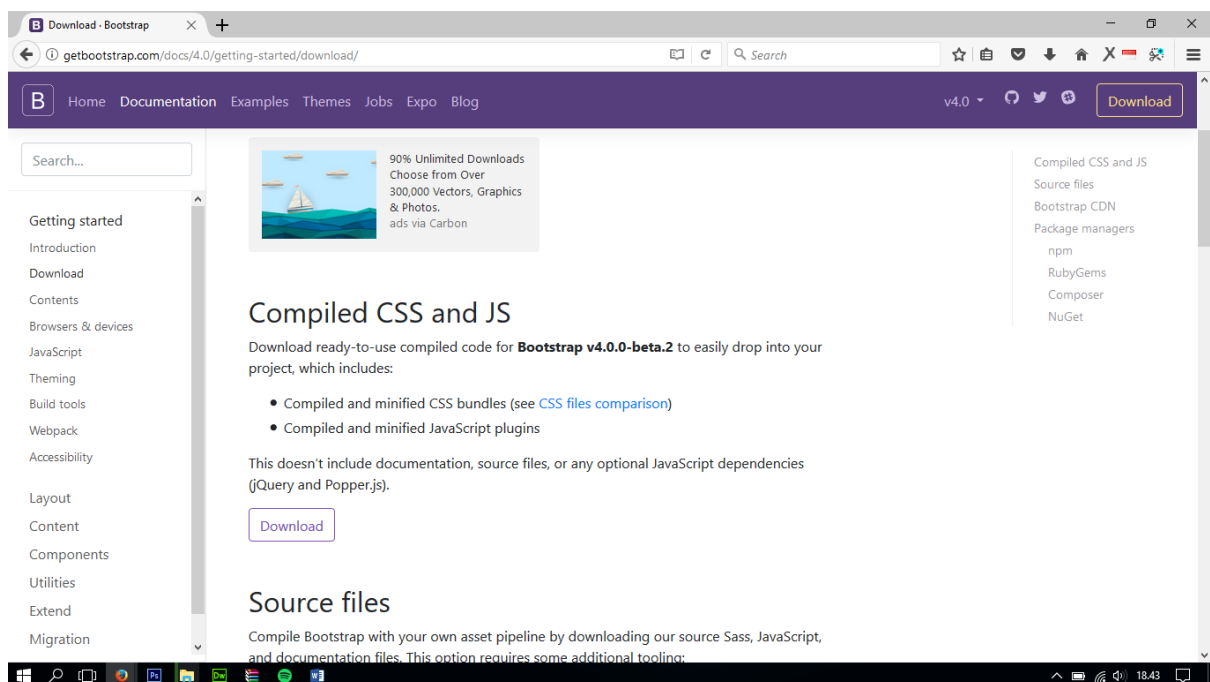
B Download · Bootstrap ×
+
getbootstrap.com/docs/4.0/getting-started/download/
Search

B Home Documentation Examples Themes Jobs Expo Blog v4.0 Download

Search...

Getting started
Introduction
Download
Contents
Browsers & devices
JavaScript
Theming
Build tools
Webpack
Accessibility

Layout
Content
Components
Utilities
Extend
Migration

90% Unlimited Downloads Choose from Over 300,000 Vectors, Graphics & Photos.
ads via Carbon

Compiled CSS and JS

Download ready-to-use compiled code for **Bootstrap v4.0.0-beta.2** to easily drop into your project, which includes:

- Compiled and minified CSS bundles (see CSS files comparison)
- Compiled and minified JavaScript plugins

This doesn't include documentation, source files, or any optional JavaScript dependencies (jQuery and Popper.js).

Download

Source files

Compile Bootstrap with your own asset pipeline by downloading our source Sass, JavaScript, and documentation files. This option requires some additional tooling:

Compiled CSS and JS
Source files
Bootstrap CDN
Package managers
npm
RubyGems
Composer
NuGet

18.43